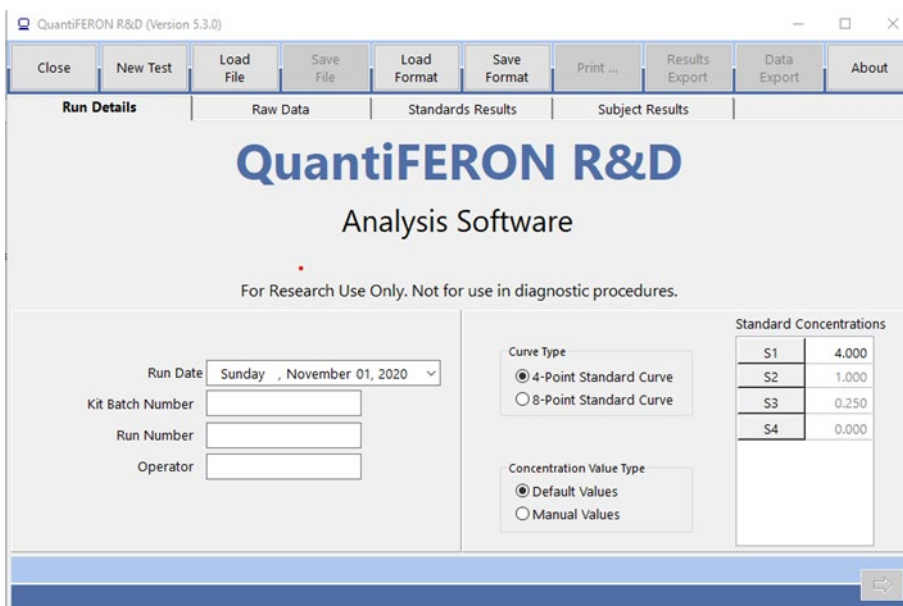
QuantiFERON R&D (Version 5.3.0)

Close | New Test | Load File | Save File | Load Format | Save Format | Print ... | Results Export | Data Export | About

Run Details | Raw Data | Standards Results | Subject Results

QuantiFERON R&D

Analysis Software

For Research Use Only. Not for use in diagnostic procedures.

Run Date Sunday , November 01, 2020

Kit Batch Number

Run Number

Operator

Curve Type

4-Point Standard Curve

8-Point Standard Curve

Concentration Value Type

Default Values

Manual Values

Standard Concentrations

| S1 | 4.000 |
|---|---|
| S2 | 1.000 |
| S3 | 0.250 |
| S4 | 0.000 |